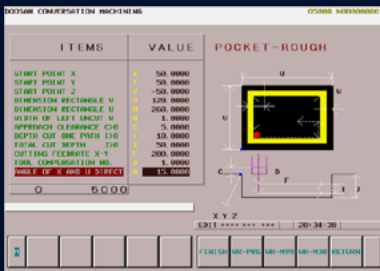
DOOSAN CONVERSATION MACHINING

O5000 N00000000

| ITEMS | | VALUE |
|---|---|---|
| START POINT X | X | 50.0000 |
| START POINT Y | Y | 50.0000 |
| START POINT Z | Z | -50.0000 |
| DIMENSION RECTANGLE V | V | 120.0000 |
| DIMENSION RECTANGLE U | U | 260.0000 |
| WIDTH OF LEFT UNCUT W | W | 1.0000 |
| APPROACH CLEARANCE C | C | 5.0000 |
| DEPTH CUT ONE PATH I | I | 10.0000 |
| TOTAL CUT DEPTH J | J | 50.0000 |
| CUTTING FEEDRATE X-Y | F | 200.0000 |
| TOOL COMPENSATION NO. | D | 1.0000 |
| ANGLE OF X AND U DIRECT | R | 15.0000 |

O 5000

POCKET-ROUGH

U

V

W

C

I

J

X Y Z

EDIT \*\*\*\* \*\*\* \*\*\* 20:34:30

FINISH WR-PRG WR-M99 WR-M30 RETURN